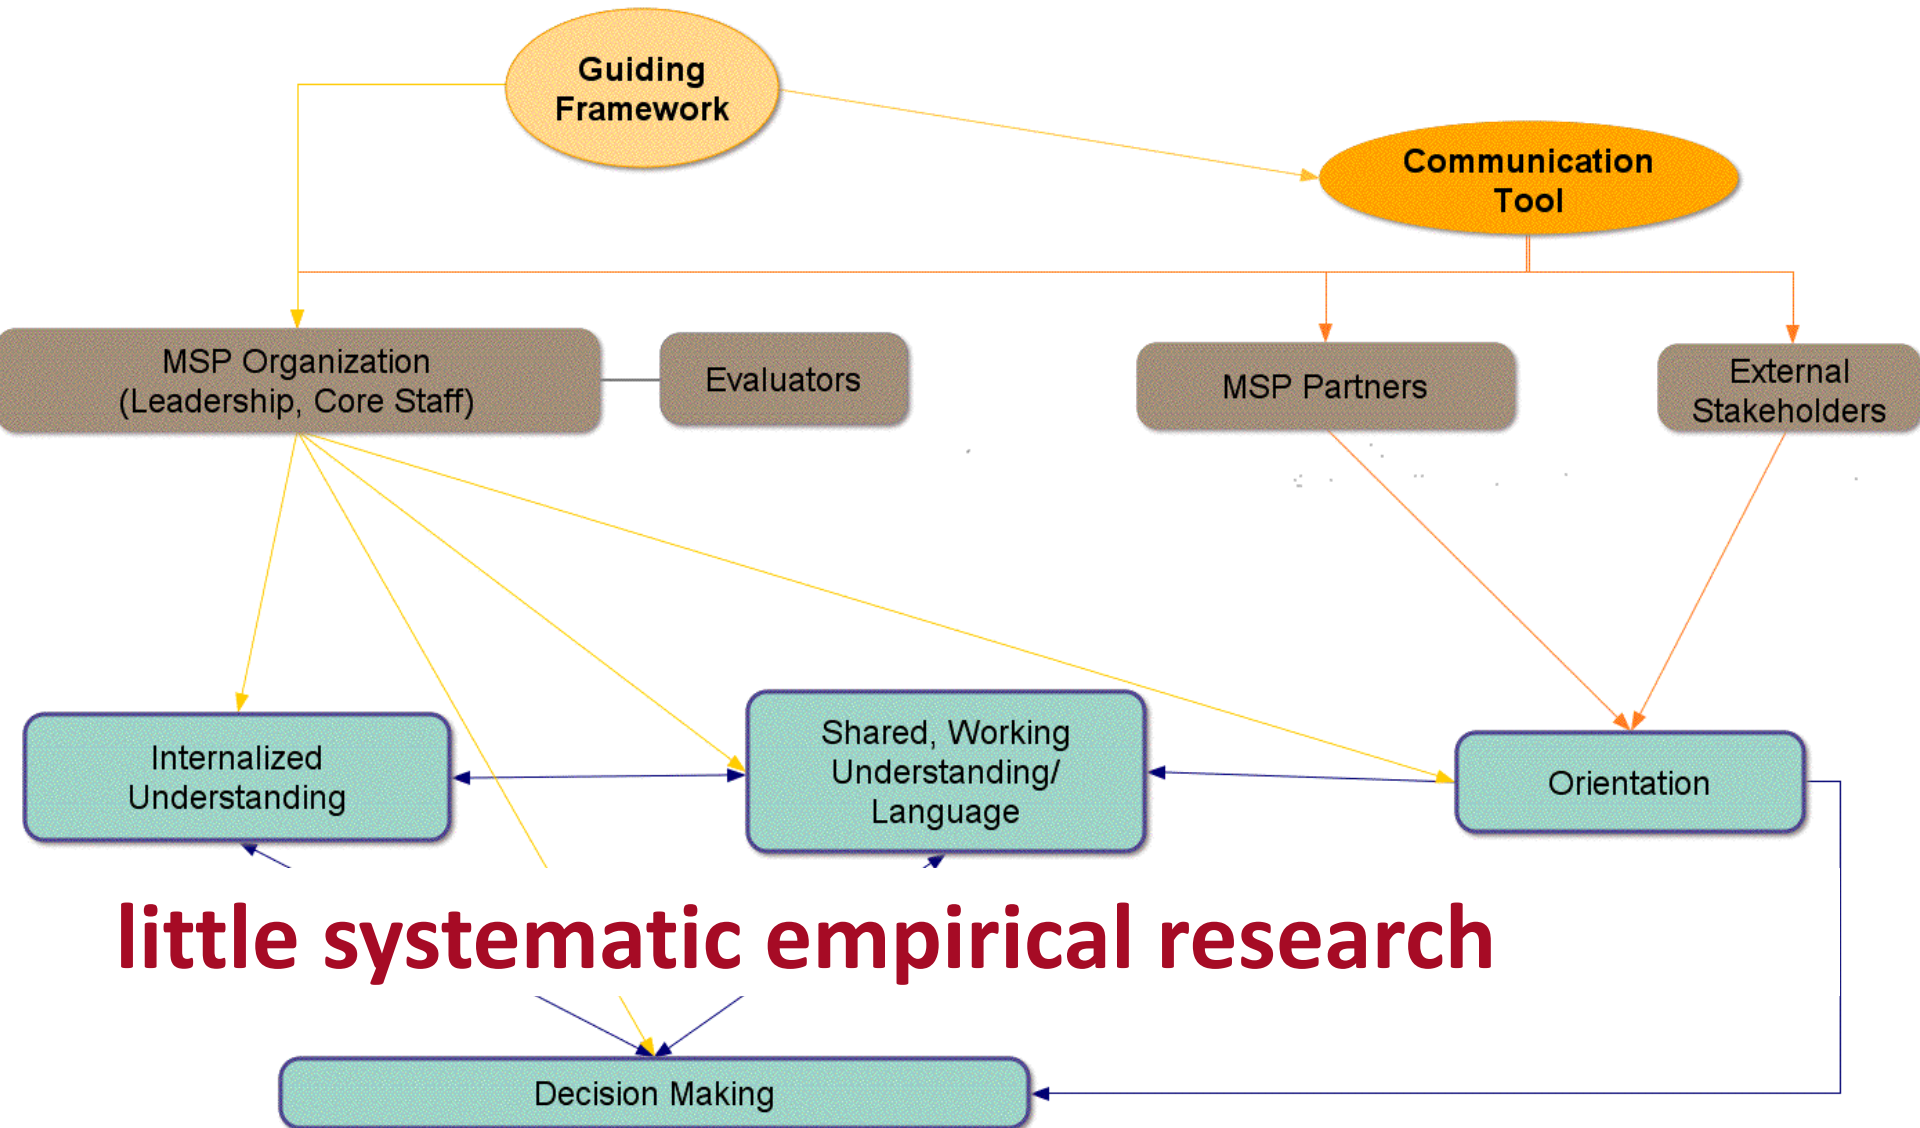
Guiding Framework

Communication Tool

MSP Organization (Leadership, Core Staff)

Evaluators

MSP Partners

External Stakeholders

Internalized Understanding

Shared, Working Understanding/ Language

Orientation

little systematic empirical research

Decision Making